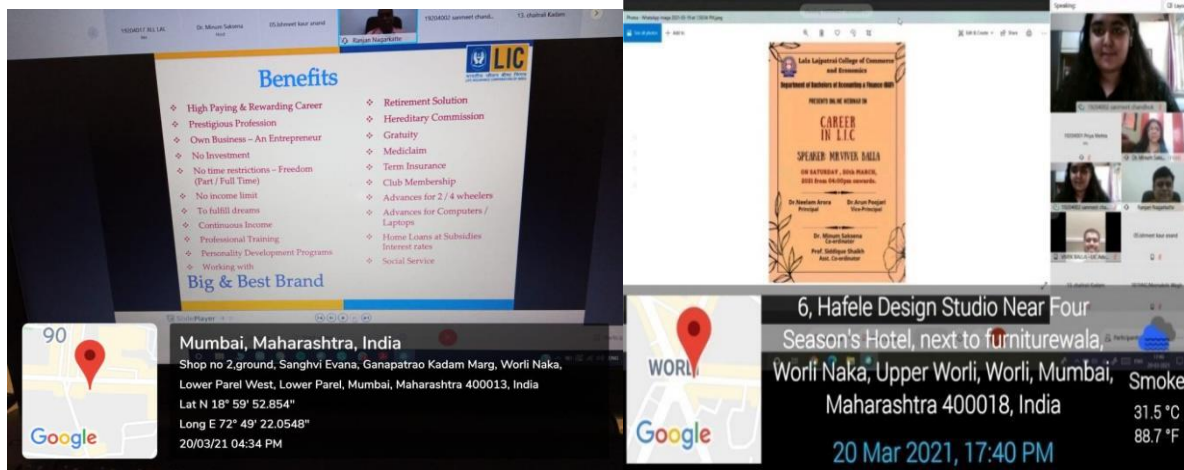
19204017 JILL LAL

Dr. Minum Saksena

05.bhmeet kaur anand

Ranjan Nagarkatte

19204002 sanmeet chand...

13. chaitrali Kadam

Benefits

LIC

High Paying & Rewarding Career
Prestigious Profession
Own Business – An Entrepreneur
No Investment
No time restrictions – Freedom (Part / Full Time)
No income limit
To fulfill dreams
Continuous Income
Professional Training
Personality Development Programs
Working with
Big & Best Brand

Retirement Solution
Hereditary Commission
Gratuity
Mediclaim
Term Insurance
Club Membership
Advances for 2 / 4 wheelers
Advances for Computers / Laptops
Home Loans at Subsidies Interest rates
Social Service

SlidePlayer

90

Mumbai, Maharashtra, India
Shop no 2,ground, Sanghvi Evana, Ganapatrao Kadam Marg, Worli Naka, Lower Parel West, Lower Parel, Mumbai, Maharashtra 400013, India
Lat N 18° 59' 52.854"
Long E 72° 49' 22.0548"
20/03/21 04:34 PM

Google

Speaking

Lala Lajpatrai College of Commerce and Economics
Department of Bachelors of Accounting & Finance (BAF)
PRESENTS ONLINE WEBINAR ON
CAREER IN LIC
SPEAKER MR.VIVEK BALLA
ON SATURDAY, 20th MARCH, 2021 from 04:00pm onwards.
Dr. Neelam Arora
Principal
Dr. Arun Poojari
Vice-Principal
Dr. Minum Saksena
Co-ordinator
Prof. Siddique Shaikh
Asst. Co-ordinator

19204002 sanmeet chandiok

WORLI

Google

6, Hafele Design Studio Near Four Season's Hotel, next to furniturewala, Worli Naka, Upper Worli, Worli, Mumbai, Maharashtra 400018, India

20 Mar 2021, 17:40 PM

Smoke
31.5 °C
88.7 °F